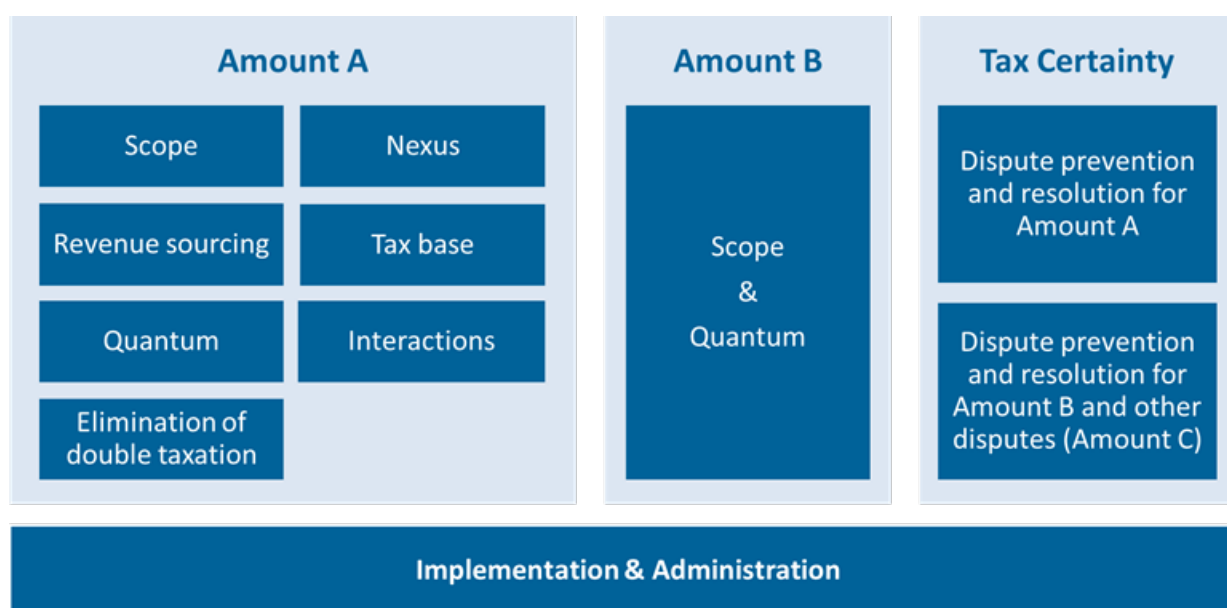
Amount A

Scope

Nexus

Revenue sourcing

Tax base

Quantum

Interactions

Elimination of double taxation

Amount B

Scope & Quantum

Tax Certainty

Dispute prevention and resolution for Amount A

Dispute prevention and resolution for Amount B and other disputes (Amount C)

Implementation & Administration